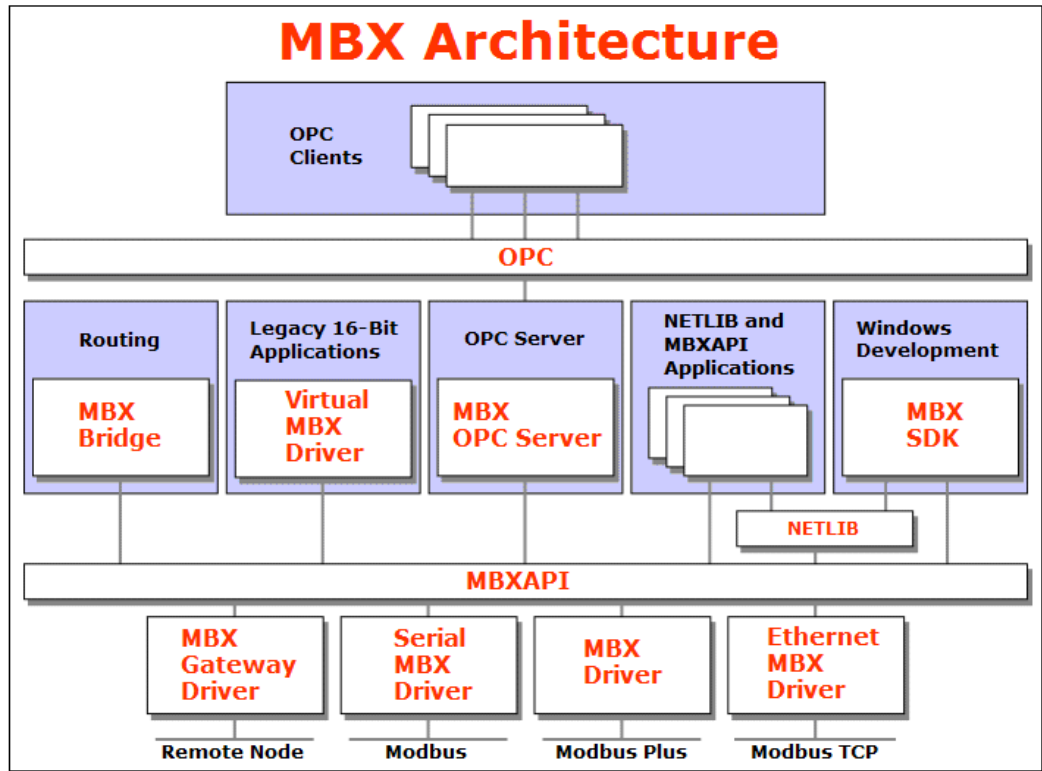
MBX Architecture

OPC Clients

OPC

Routing

MBX Bridge

Legacy 16-Bit Applications

Virtual MBX Driver

OPC Server

MBX OPC Server

NETLIB and MBXAPI Applications

Windows Development

MBX SDK

NETLIB

MBXAPI

MBX Gateway Driver

Serial MBX Driver

MBX Driver

Ethernet MBX Driver

Remote Node

Modbus

Modbus Plus

Modbus TCP